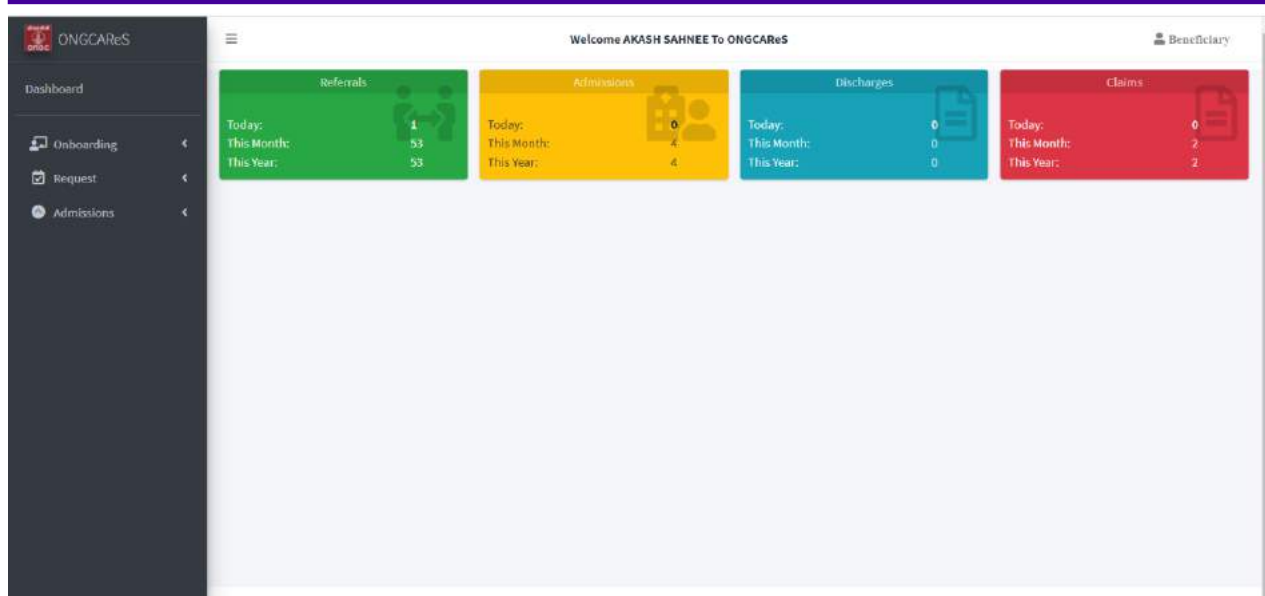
ONGC ONGCAReS

Dashboard

Onboarding

Request

Admissions

Welcome AKASH SAHNEE To ONGCAReS

Beneficiary

Referrals
Today: 1
This Month: 53
This Year: 53

Admissions
Today: 0
This Month: 4
This Year: 4

Discharges
Today: 0
This Month: 0
This Year: 0

Claims
Today: 0
This Month: 2
This Year: 2